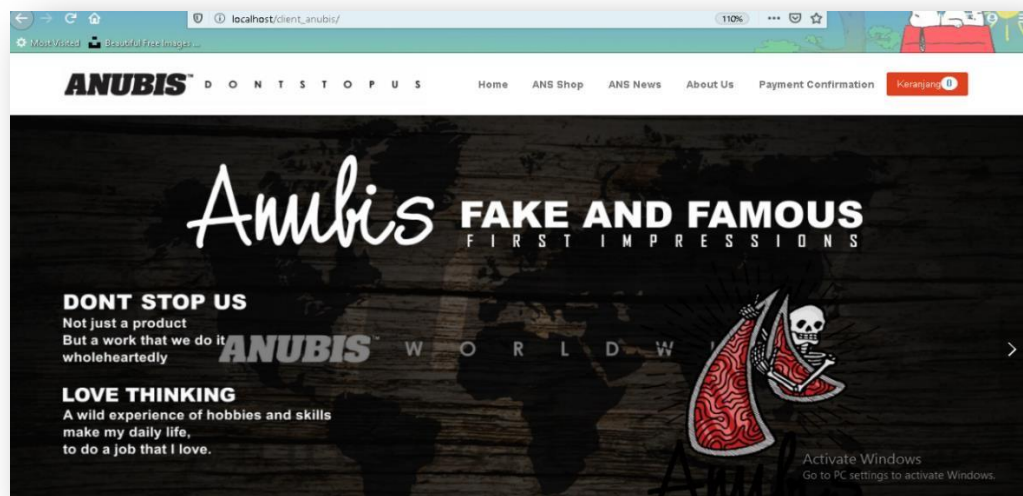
localhost/client_anubis/

110%

Most Visited

Beautiful Free Images ...

ANUBIS™ D O N T S T O P U S

Home ANS Shop ANS News About Us Payment Confirmation Keranjang 0

Anubis FAKE AND FAMOUS
FIRST IMPRESSIONS

DONT STOP US
Not just a product
But a work that we do it wholeheartedly

ANUBIS™ W O R L D W

LOVE THINKING
A wild experience of hobbies and skills make my daily life, to do a job that I love.

Activate Windows
Go to PC settings to activate Windows.